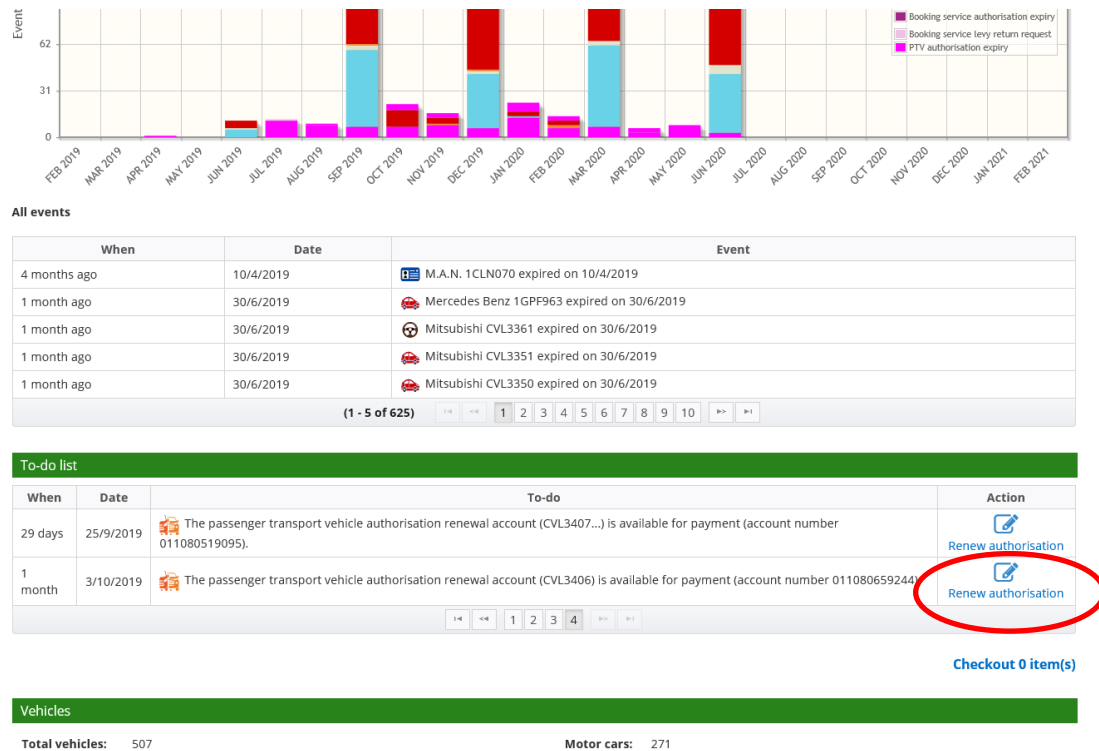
Event

62

31

0

Booking service authorisation expiry
Booking service levy return request
PTV authorisation expiry

FEB 2019 MAR 2019 APR 2019 MAY 2019 JUN 2019 JUL 2019 AUG 2019 SEP 2019 OCT 2019 NOV 2019 DEC 2019 JAN 2020 FEB 2020 MAR 2020 APR 2020 MAY 2020 JUN 2020 JUL 2020 AUG 2020 SEP 2020 OCT 2020 NOV 2020 DEC 2020 JAN 2021 FEB 2021

All events

| When | Date | Event |
|---|---|---|
| 4 months ago | 10/4/2019 | M.A.N. 1CLN070 expired on 10/4/2019 |
| 1 month ago | 30/6/2019 | Mercedes Benz 1GPF963 expired on 30/6/2019 |
| 1 month ago | 30/6/2019 | Mitsubishi CVL3361 expired on 30/6/2019 |
| 1 month ago | 30/6/2019 | Mitsubishi CVL3351 expired on 30/6/2019 |
| 1 month ago | 30/6/2019 | Mitsubishi CVL3350 expired on 30/6/2019 |

(1 - 5 of 625) 1 2 3 4 5 6 7 8 9 10

To-do list

| When | Date | To-do | Action |
|---|---|---|---|
| 29 days | 25/9/2019 | The passenger transport vehicle authorisation renewal account (CVL3407...) is available for payment (account number 011080519095). | Renew authorisation |
| 1 month | 3/10/2019 | The passenger transport vehicle authorisation renewal account (CVL3406) is available for payment (account number 011080659244). | Renew authorisation |

1 2 3 4

Checkout 0 item(s)

Vehicles

Total vehicles: 507

Motor cars: 271